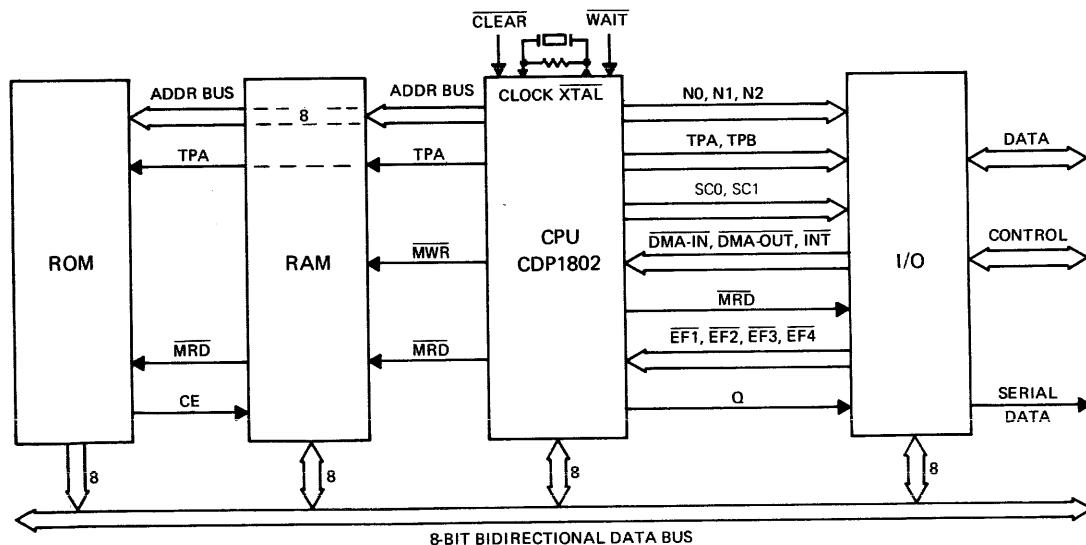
$\overline{CLEAR}$
$\overline{WAIT}$
ADDR BUS
8
ADDR BUS
CLOCK $\overline{XTAL}$
N0, N1, N2
TPA
TPA
TPA, TPB
DATA
SC0, SC1
CPU
CDP1802
ROM
RAM
$\overline{MWR}$
$\overline{DMA\text{-}IN}$, $\overline{DMA\text{-}OUT}$, $\overline{INT}$
CONTROL
I/O
$\overline{MRD}$
$\overline{EF1}$, $\overline{EF2}$, $\overline{EF3}$, $\overline{EF4}$
$\overline{MRD}$
$\overline{MRD}$
CE
Q
SERIAL
DATA
8
8
8
8
8-BIT BIDIRECTIONAL DATA BUS